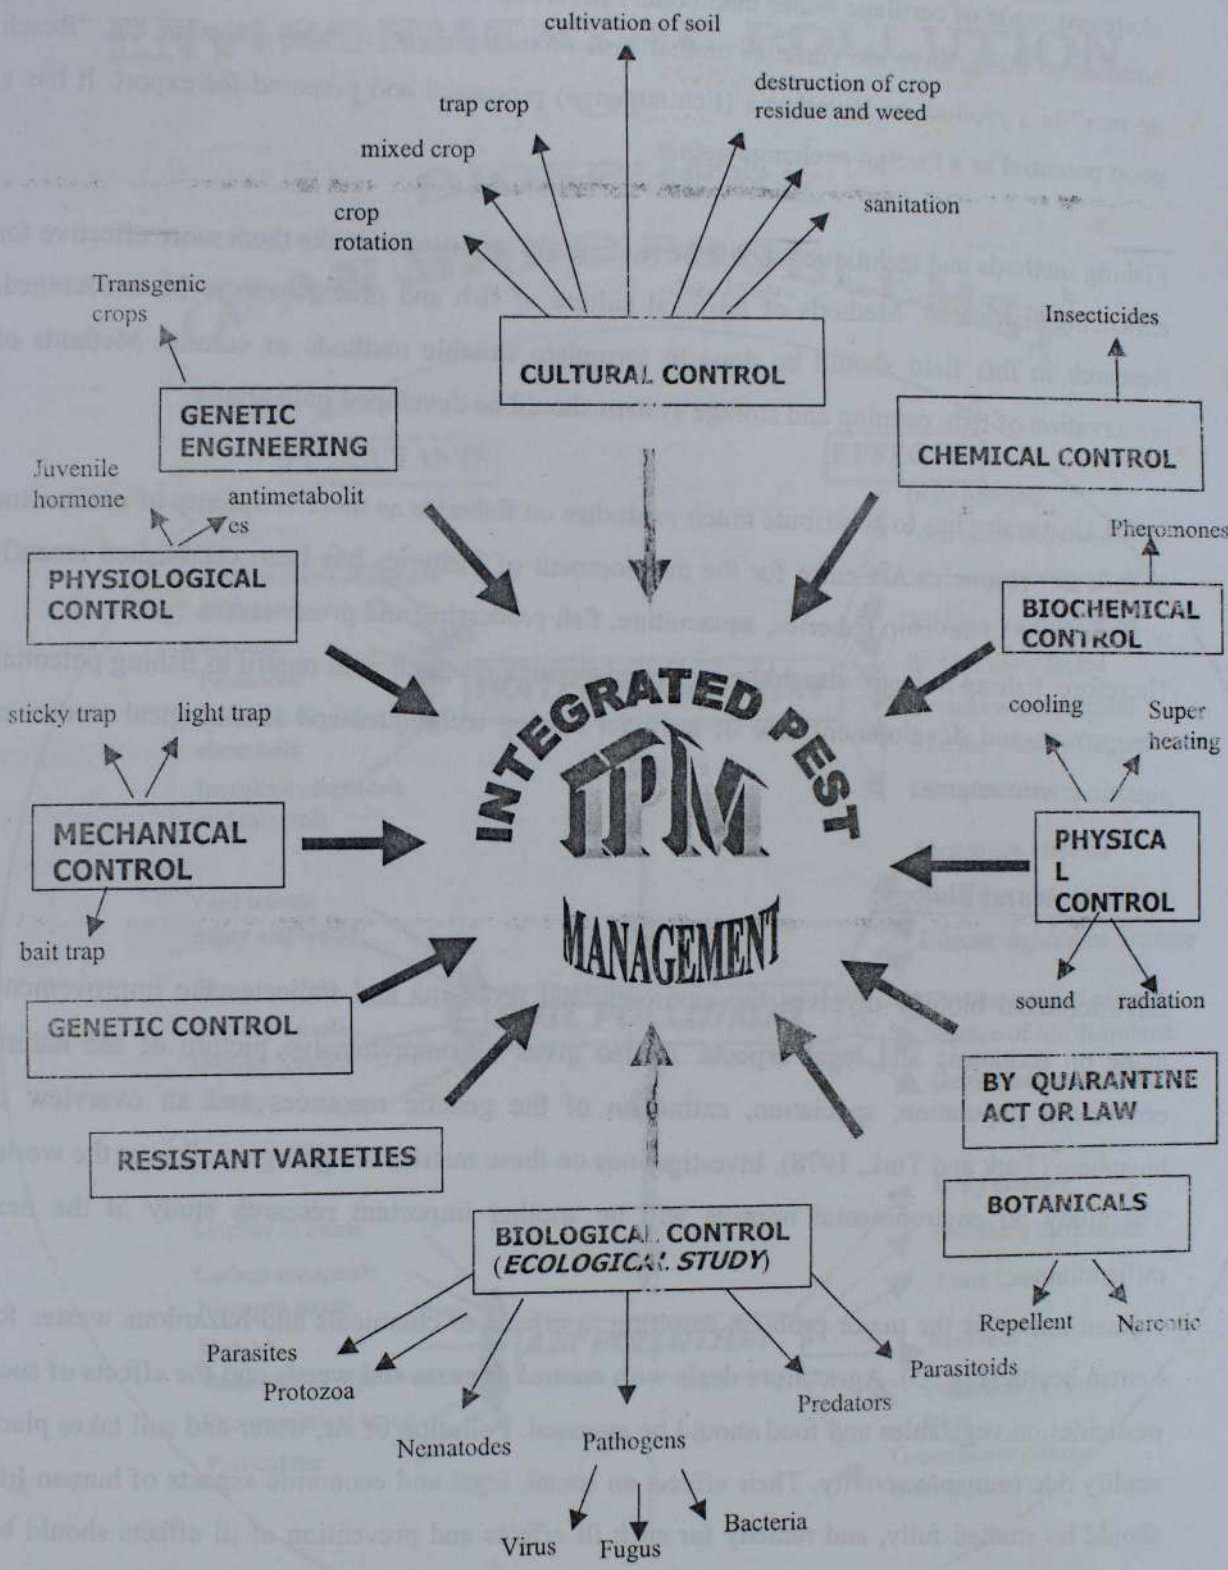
cultivation of soil

trap crop

destruction of crop residue and weed

mixed crop

crop rotation

sanitation

Transgenic crops

CULTURAL CONTROL

Insecticides

GENETIC ENGINEERING

CHEMICAL CONTROL

Juvenile hormone

antimetabolites

Pheromones

PHYSIOLOGICAL CONTROL

BIOCHEMICAL CONTROL

sticky trap

light trap

cooling

Super heating

INTEGRATED PEST

IPM

MANAGEMENT

MECHANICAL CONTROL

PHYSICAL CONTROL

bait trap

sound

radiation

GENETIC CONTROL

BY QUARANTINE ACT OR LAW

RESISTANT VARIETIES

BOTANICALS

BIOLOGICAL CONTROL (ECOLOGICAL STUDY)

Repellent

Narcotic

Parasites

Protozoa

Parasitoids

Predators

Nematodes

Pathogens

Bacteria

Virus

Fugus